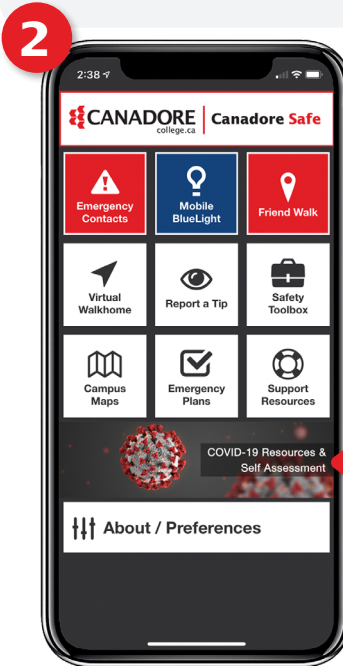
2

2:38

CANADORE college.ca | Canadore Safe

Emergency Contacts

Mobile BlueLight

Friend Walk

Virtual Walkhome

Report a Tip

Safety Toolbox

Campus Maps

Emergency Plans

Support Resources

COVID-19 Resources & Self Assessment

About / Preferences